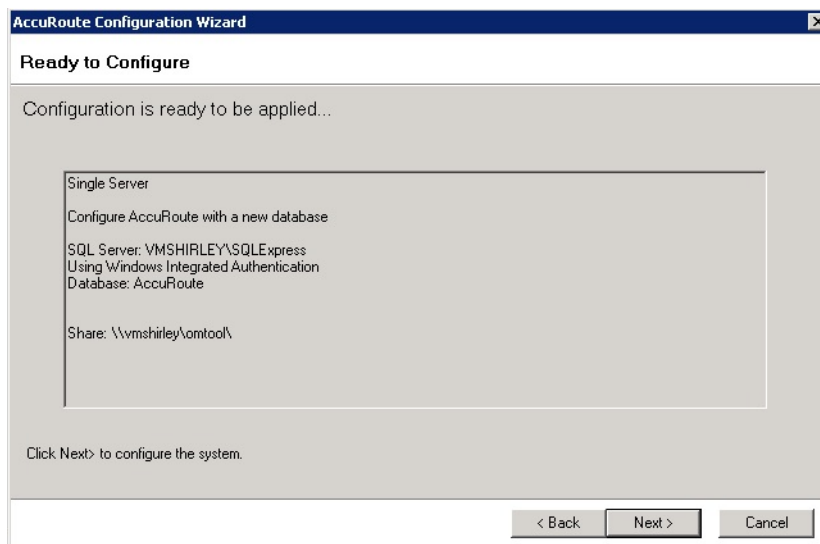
AccuRoute Configuration Wizard

Ready to Configure

Configuration is ready to be applied...

Single Server

Configure AccuRoute with a new database

SQL Server: VMSHIRLEY\SQLExpress
Using Windows Integrated Authentication
Database: AccuRoute

Share: \\vmshirley\omtool\

Click Next> to configure the system.

< Back
Next >
Cancel